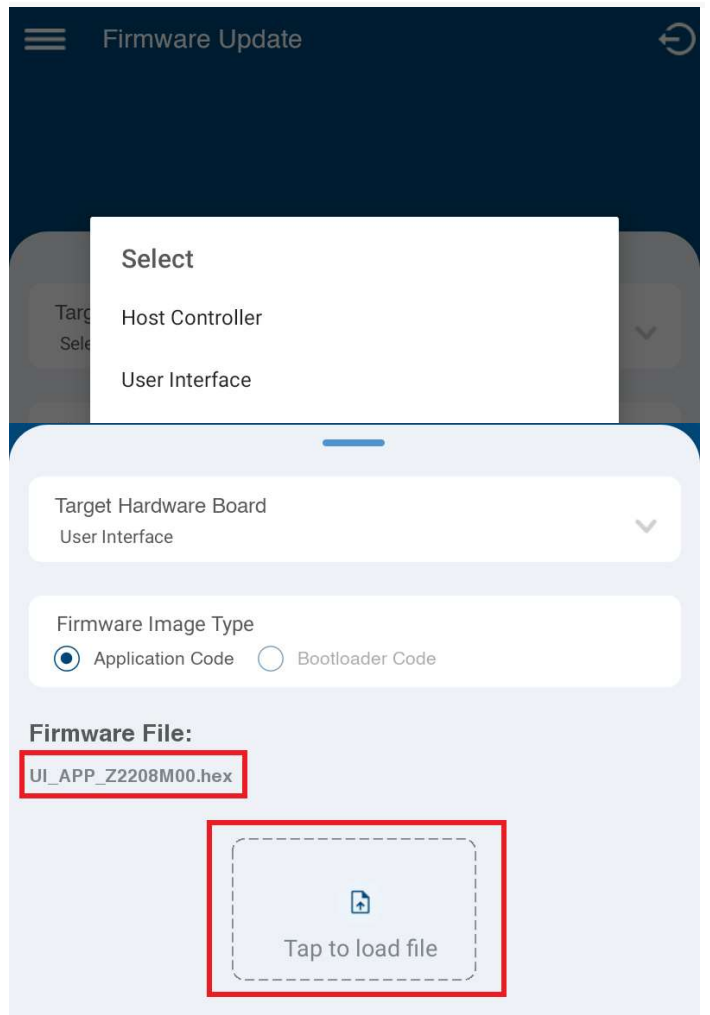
Firmware Update

Select

Host Controller

User Interface

Targ
Sele

Target Hardware Board
User Interface

Firmware Image Type
Application Code
Bootloader Code

Firmware File:
UI_APP_Z2208M00.hex

Tap to load file